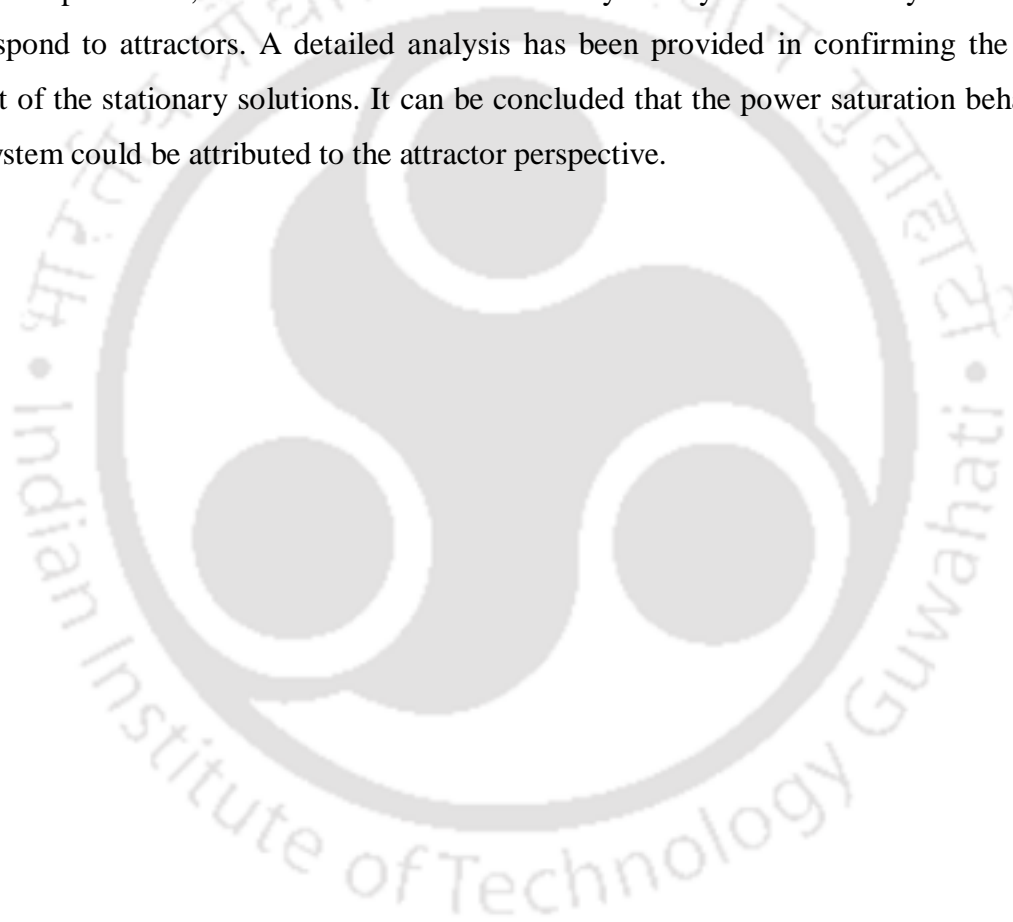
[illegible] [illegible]spond to attractors. A detailed analysis has been provided in confirming the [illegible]t of the stationary solutions. It can be concluded that the power saturation beha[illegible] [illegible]ystem could be attributed to the attractor perspective.

Indian Institute of Technology Guwahati